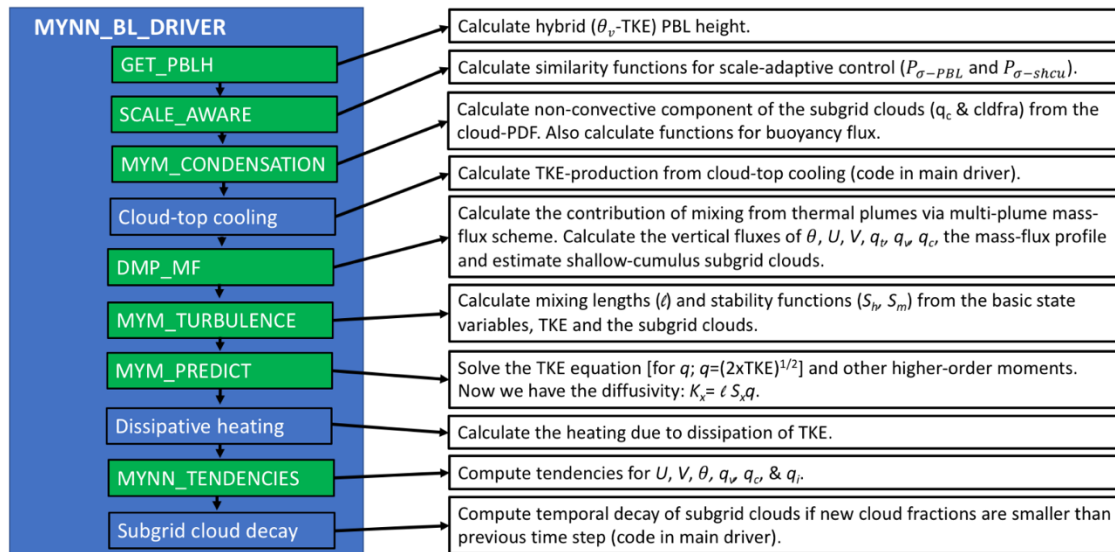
MYNN_BL_DRIVER

GET_PBLH

SCALE_AWARE

MYM_CONDENSATION

Cloud-top cooling

DMP_MF

MYM_TURBULENCE

MYM_PREDICT

Dissipative heating

MYNN_TENDENCIES

Subgrid cloud decay

Calculate hybrid ($\theta_v$-TKE) PBL height.

Calculate similarity functions for scale-adaptive control ($P_{\sigma-PBL}$ and $P_{\sigma-shcu}$).

Calculate non-convective component of the subgrid clouds ($q_c$ & cldfra) from the cloud-PDF. Also calculate functions for buoyancy flux.

Calculate TKE-production from cloud-top cooling (code in main driver).

Calculate the contribution of mixing from thermal plumes via multi-plume mass-flux scheme. Calculate the vertical fluxes of $\theta$, $U$, $V$, $q_t$, $q_v$, $q_c$, the mass-flux profile and estimate shallow-cumulus subgrid clouds.

Calculate mixing lengths ($\ell$) and stability functions ($S_h$, $S_m$) from the basic state variables, TKE and the subgrid clouds.

Solve the TKE equation [for $q$; $q$=(2xTKE)$^{1/2}$] and other higher-order moments. Now we have the diffusivity: $K_x = \ell S_x q$.

Calculate the heating due to dissipation of TKE.

Compute tendencies for $U$, $V$, $\theta$, $q_v$, $q_c$, & $q_i$.

Compute temporal decay of subgrid clouds if new cloud fractions are smaller than previous time step (code in main driver).